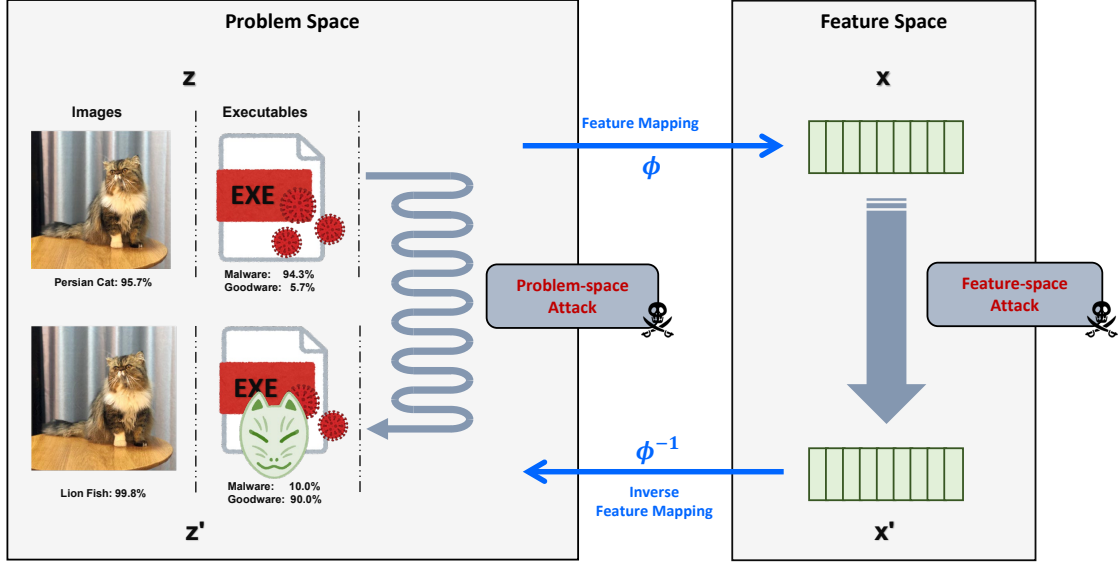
Problem Space

z

Images

Executables

EXE

Persian Cat: 95.7%

Malware: 94.3%
Goodware: 5.7%

EXE

Lion Fish: 99.8%

Malware: 10.0%
Goodware: 90.0%

z'

Problem-space Attack

Feature Mapping

$\phi$

$\phi^{-1}$

Inverse Feature Mapping

Feature Space

x

Feature-space Attack

x'